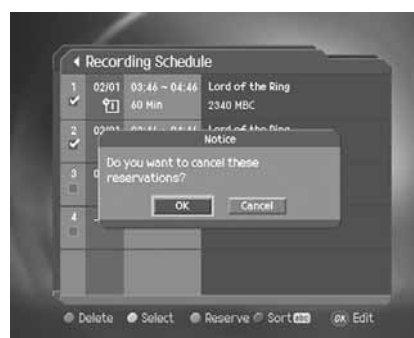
Recording Schedule

1 02/01 03:46 ~ 04:46 Lord of the Ring
60 Min 2340 MBC

2 02/01 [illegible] Lord of the Ring

3 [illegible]

4 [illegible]

Notice
Do you want to cancel these reservations?
OK Cancel

Delete Select Reserve Sort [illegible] OK Edit